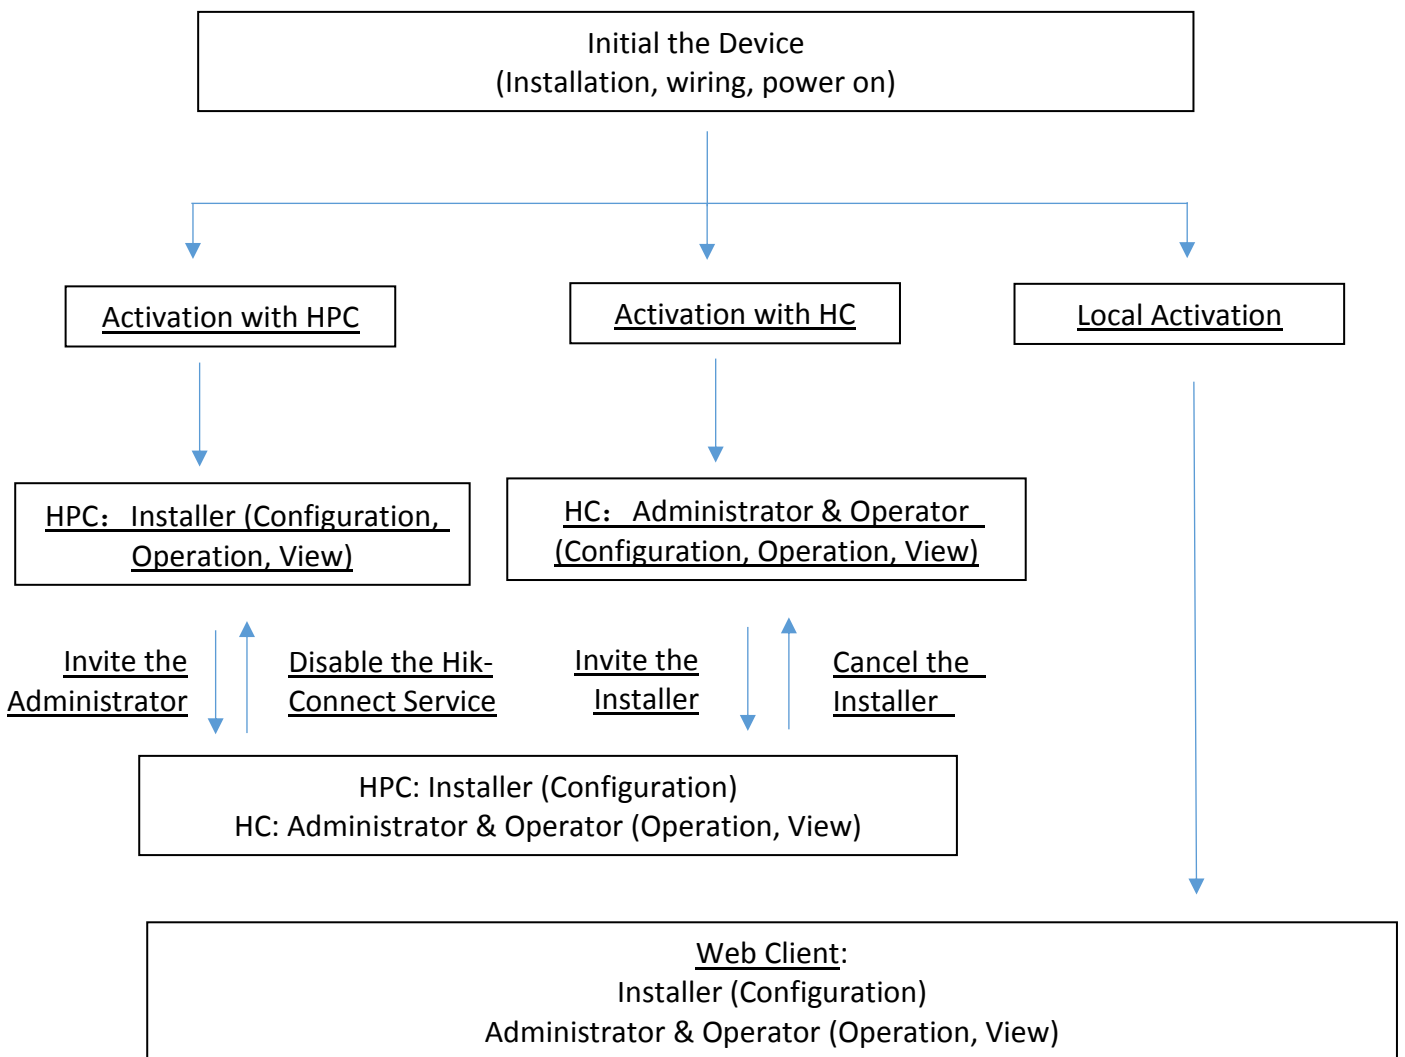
Initial the Device
(Installation, wiring, power on)

Activation with HPC

Activation with HC

Local Activation

HPC： Installer (Configuration, Operation, View)

HC： Administrator & Operator (Configuration, Operation, View)

Invite the Administrator

Disable the Hik-Connect Service

Invite the Installer

Cancel the Installer

HPC: Installer (Configuration)
HC: Administrator & Operator (Operation, View)

Web Client:
Installer (Configuration)
Administrator & Operator (Operation, View)